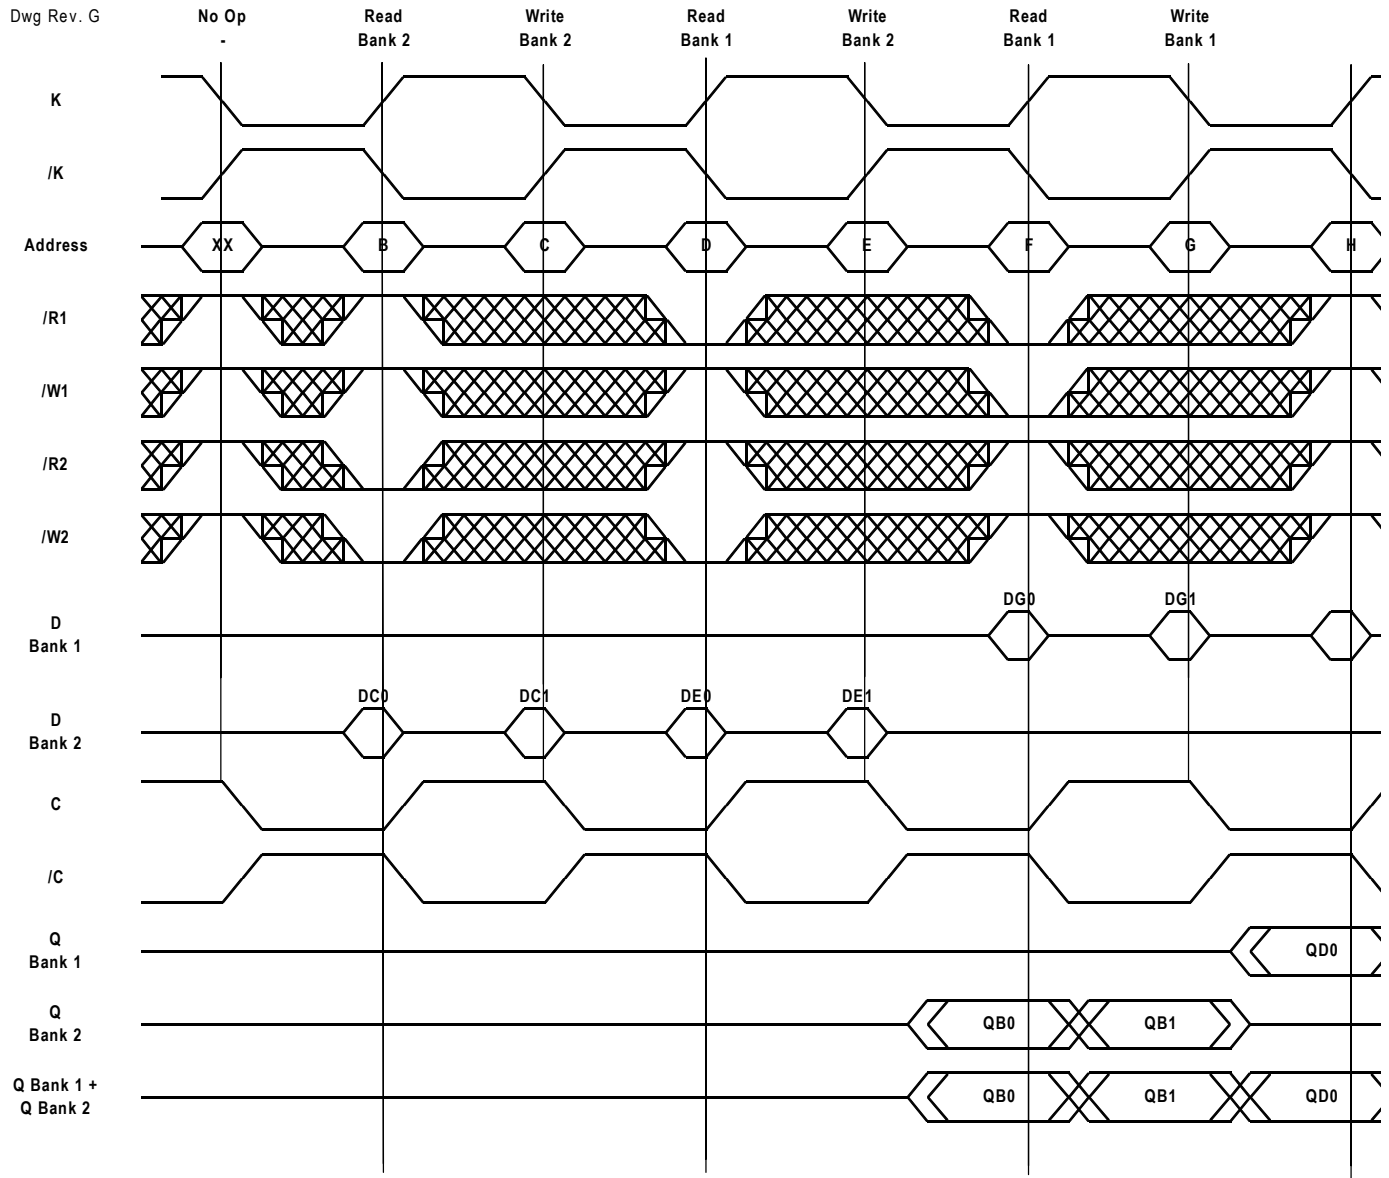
Dwg Rev. G

No Op
-

Read
Bank 2

Write
Bank 2

Read
Bank 1

Write
Bank 2

Read
Bank 1

Write
Bank 1

K

/K

Address

XX

B

C

D

E

F

G

H

/R1

/W1

/R2

/W2

D
Bank 1

DG0

DG1

D
Bank 2

DC0

DC1

DE0

DE1

C

/C

Q
Bank 1

QD0

Q
Bank 2

QB0

QB1

Q Bank 1 +
Q Bank 2

QB0

QB1

QD0